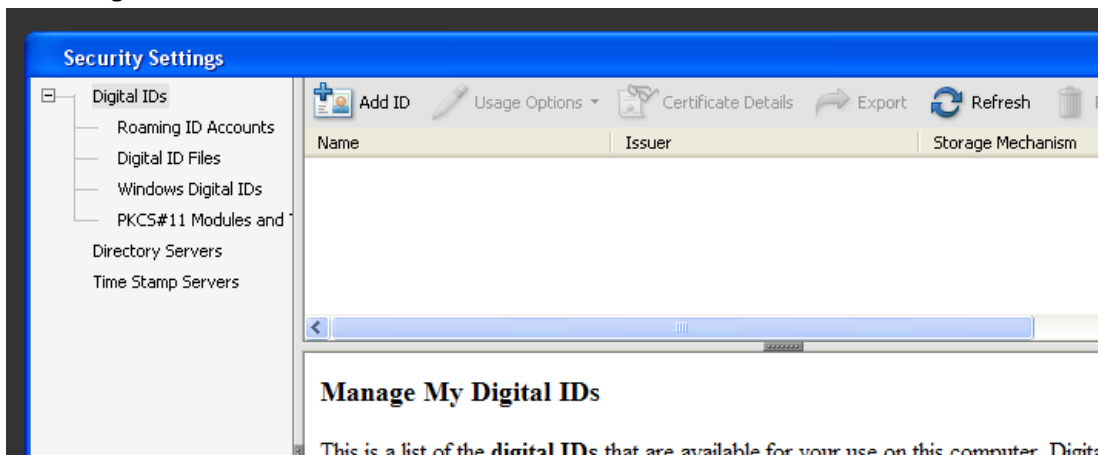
Security Settings

Digital IDs
Roaming ID Accounts
Digital ID Files
Windows Digital IDs
PKCS#11 Modules and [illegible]
Directory Servers
Time Stamp Servers

Add ID
Usage Options
Certificate Details
Export
Refresh

| Name | Issuer | Storage Mechanism |
|---|---|---|

Manage My Digital IDs

This is a list of the digital IDs that are available for your use on this computer. Digita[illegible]